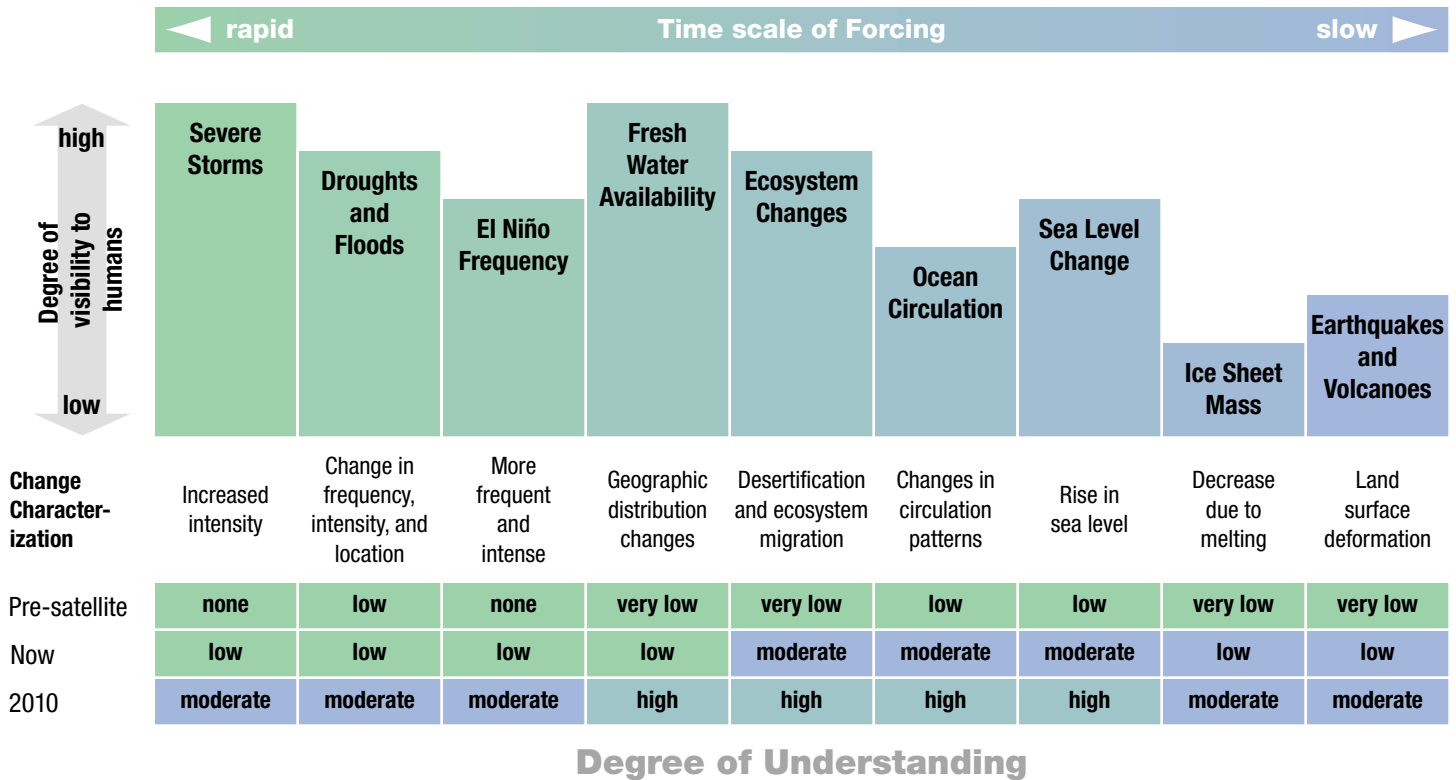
rapid Time scale of Forcing slow

high
Degree of visibility to humans
low

| | Severe Storms | Droughts and Floods | El Niño Frequency | Fresh Water Availability | Ecosystem Changes | Ocean Circulation | Sea Level Change | Ice Sheet Mass | Earthquakes and Volcanoes |
|---|---|---|---|---|---|---|---|---|---|
| Change Characterization | Increased intensity | Change in frequency, intensity, and location | More frequent and intense | Geographic distribution changes | Desertification and ecosystem migration | Changes in circulation patterns | Rise in sea level | Decrease due to melting | Land surface deformation |
| Pre-satellite | none | low | none | very low | very low | low | low | very low | very low |
| Now | low | low | low | low | moderate | moderate | moderate | low | low |
| 2010 | moderate | moderate | moderate | high | high | high | high | moderate | moderate |

Degree of Understanding